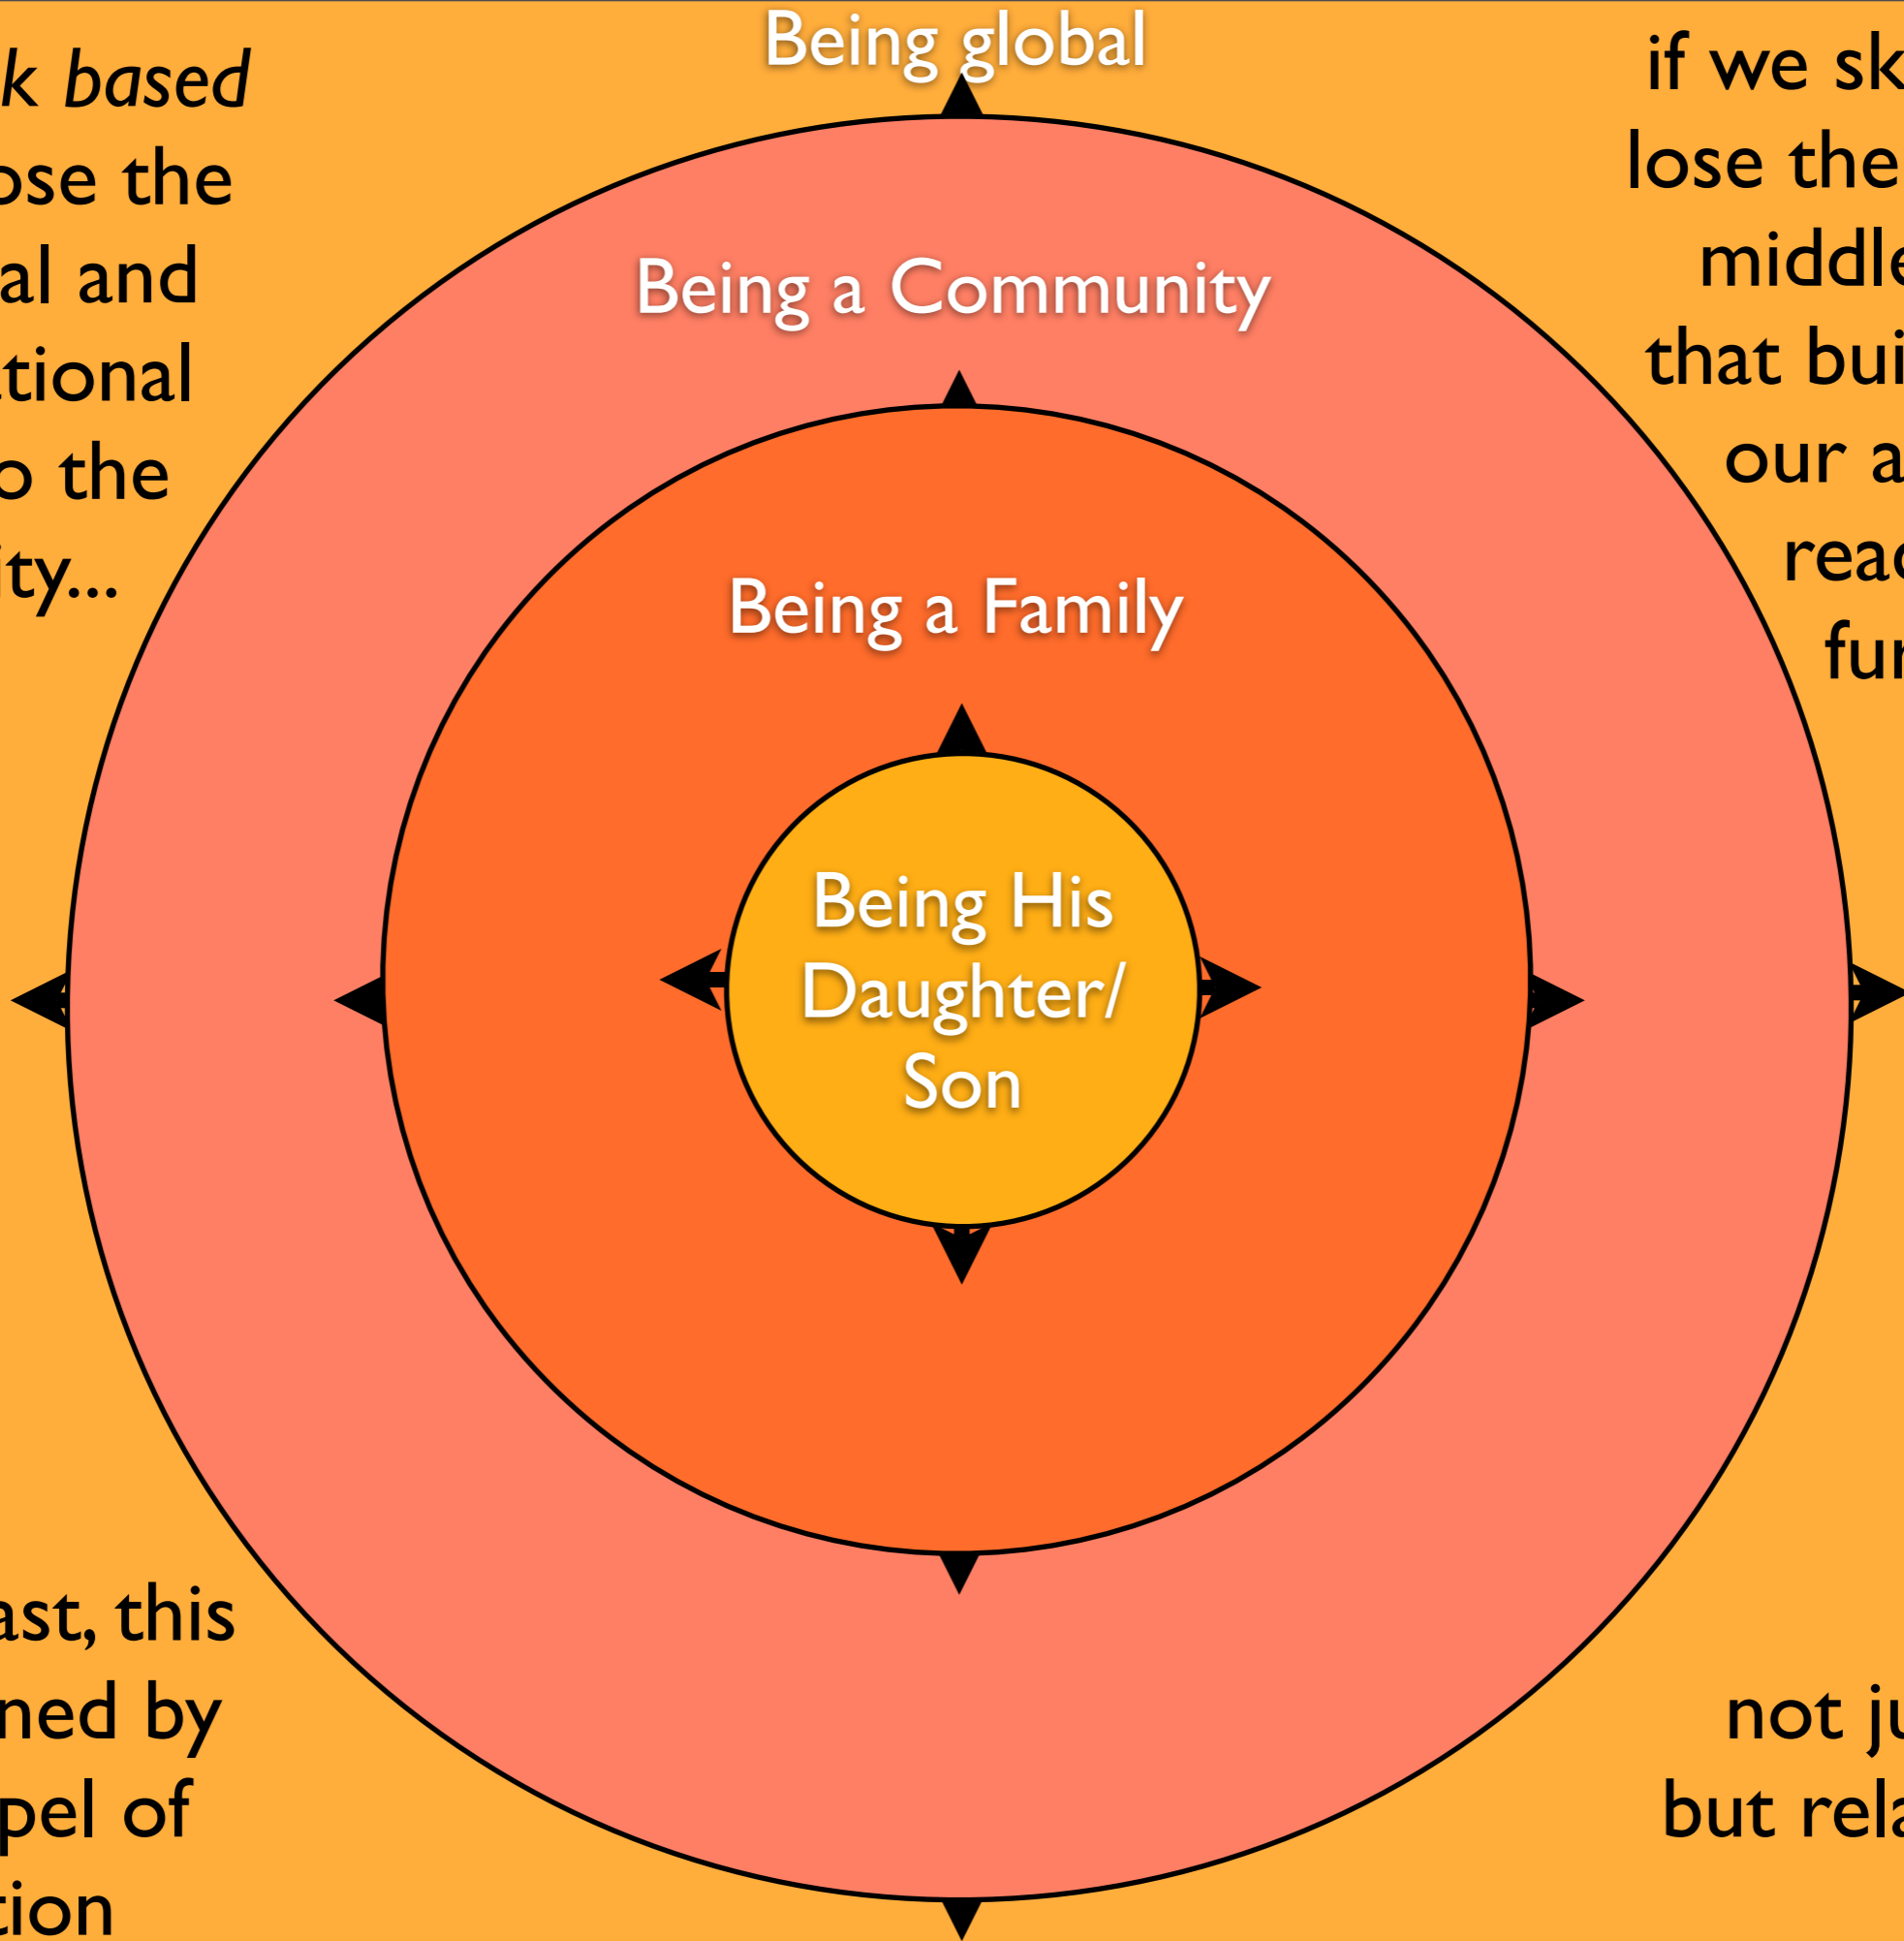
k based
ose the
al and
tional
o the
ity...

Being global

if we sk
lose the
middle
that bui
our a
reac
fur

Being a Community

Being a Family

Being His Daughter/ Son

ast, this
ned by
pel of
tion

not ju
but rela